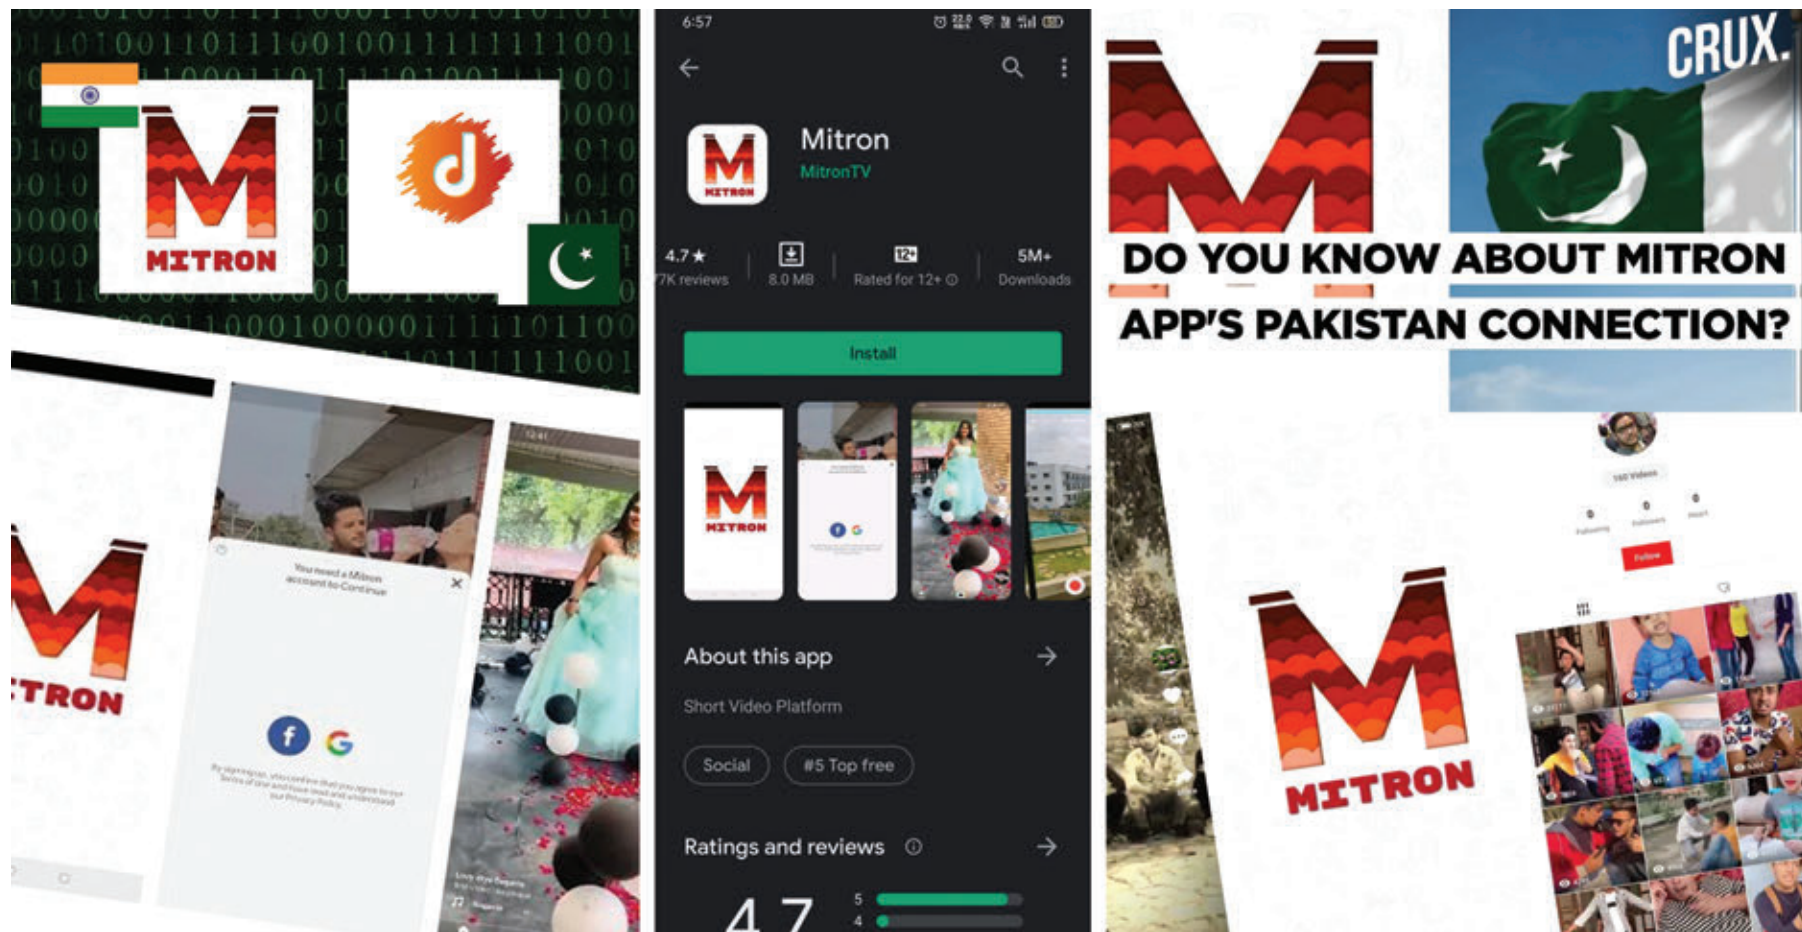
MITRON

You need a Mitron account to Continue

By signing up, you confirm that you agree to our Terms of Use and have read and understood our Privacy Policy

TRON

6:57

Mitron
MitronTV

4.7★
7K reviews

8.0 MB

12+
Rated for 12+

5M+
Downloads

Install

MITRON

About this app

Short Video Platform

Social

#5 Top free

Ratings and reviews

4.7

5
4

CRUX.

DO YOU KNOW ABOUT MITRON APP'S PAKISTAN CONNECTION?

Follow

MITRON